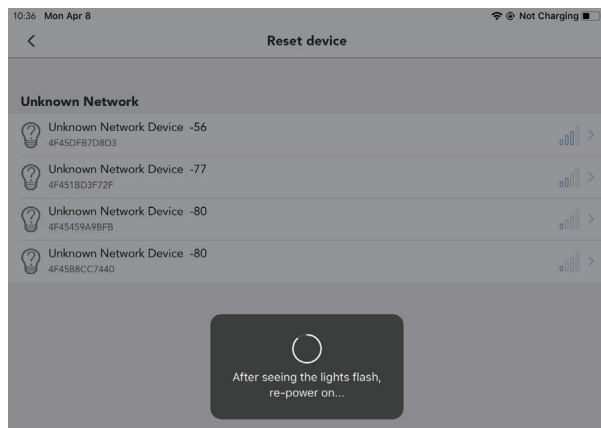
10:36 Mon Apr 8
Not Charging

<
Reset device

Unknown Network

Unknown Network Device -56
4F45DFB7D8D3

Unknown Network Device -77
4F451BD3F72F

Unknown Network Device -80
4F45459A9BFB

Unknown Network Device -80
4F4588CC7440

After seeing the lights flash, re-power on...